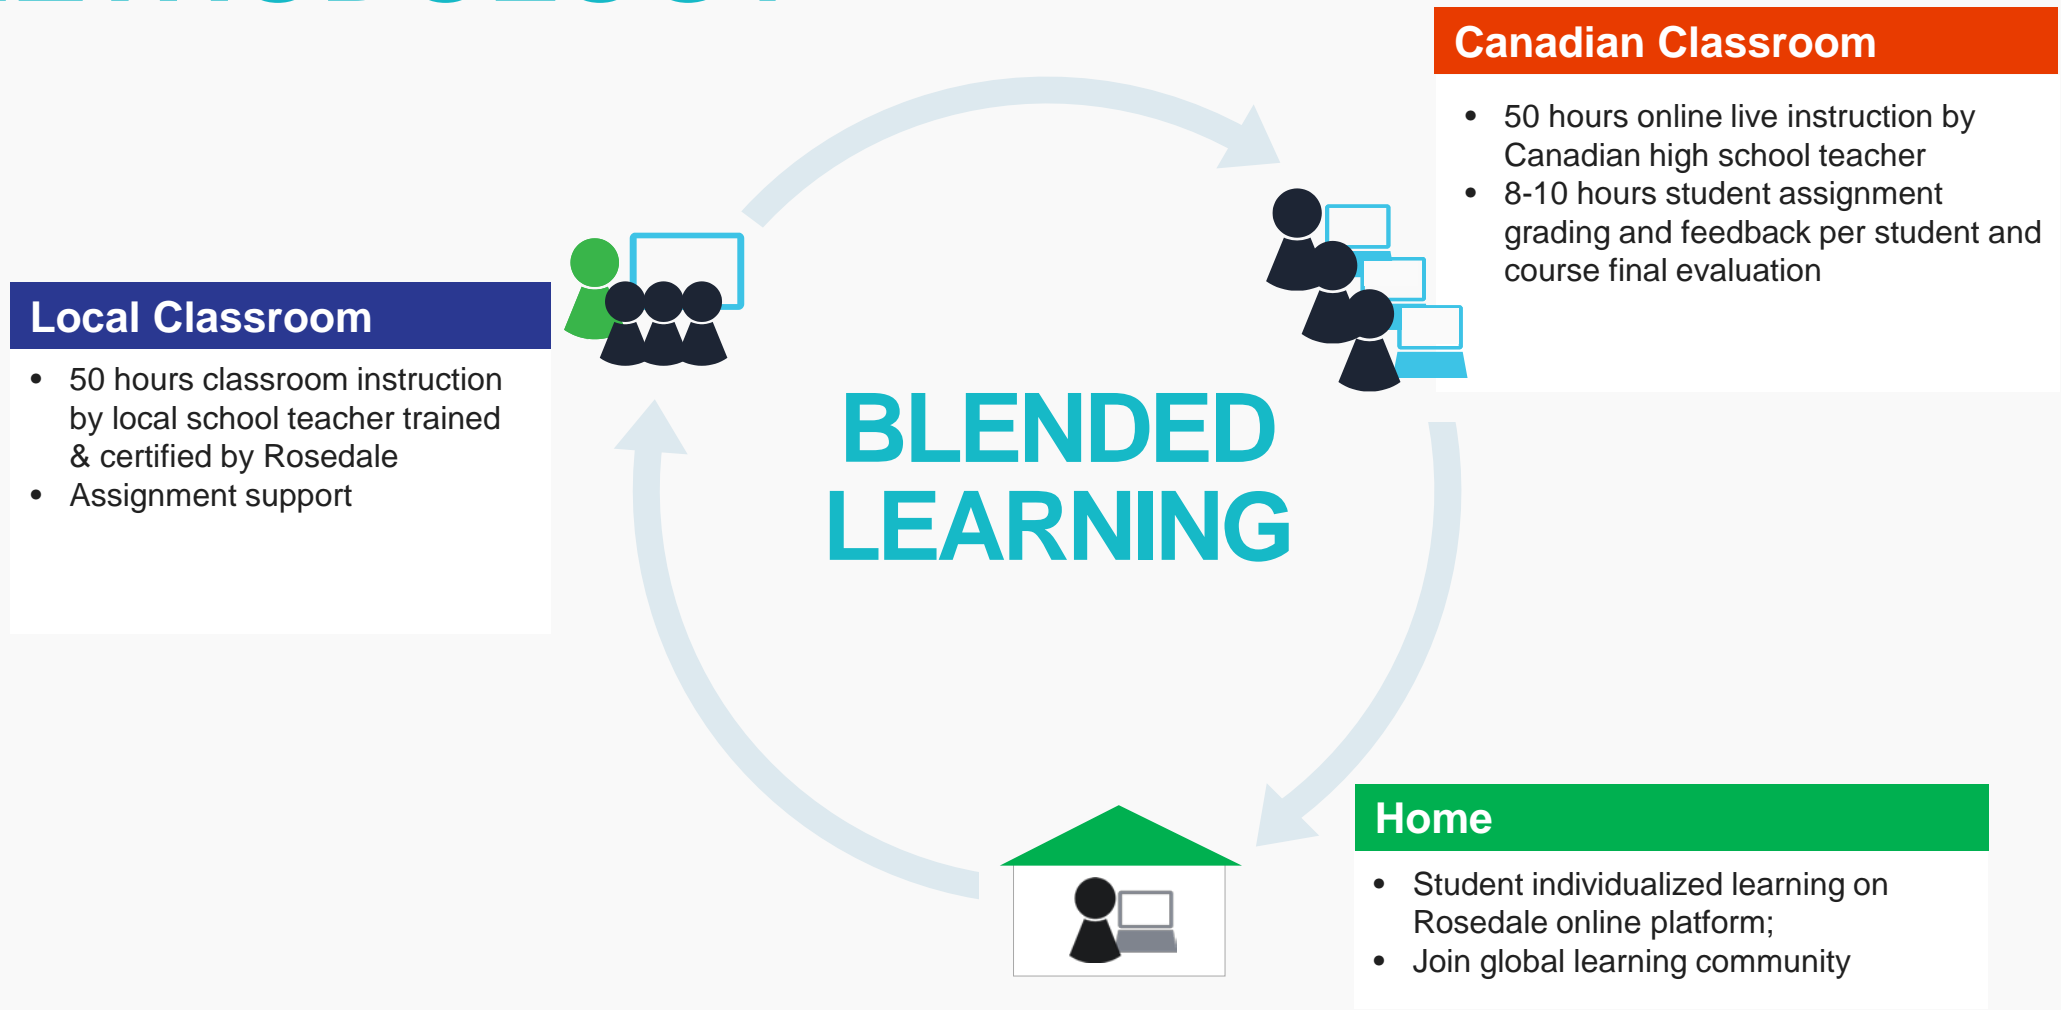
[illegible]

Canadian Classroom

- 50 hours online live instruction by Canadian high school teacher
- 8-10 hours student assignment grading and feedback per student and course final evaluation

Local Classroom

- 50 hours classroom instruction by local school teacher trained & certified by Rosedale
- Assignment support

BLENDED LEARNING

Home

- Student individualized learning on Rosedale online platform;
- Join global learning community